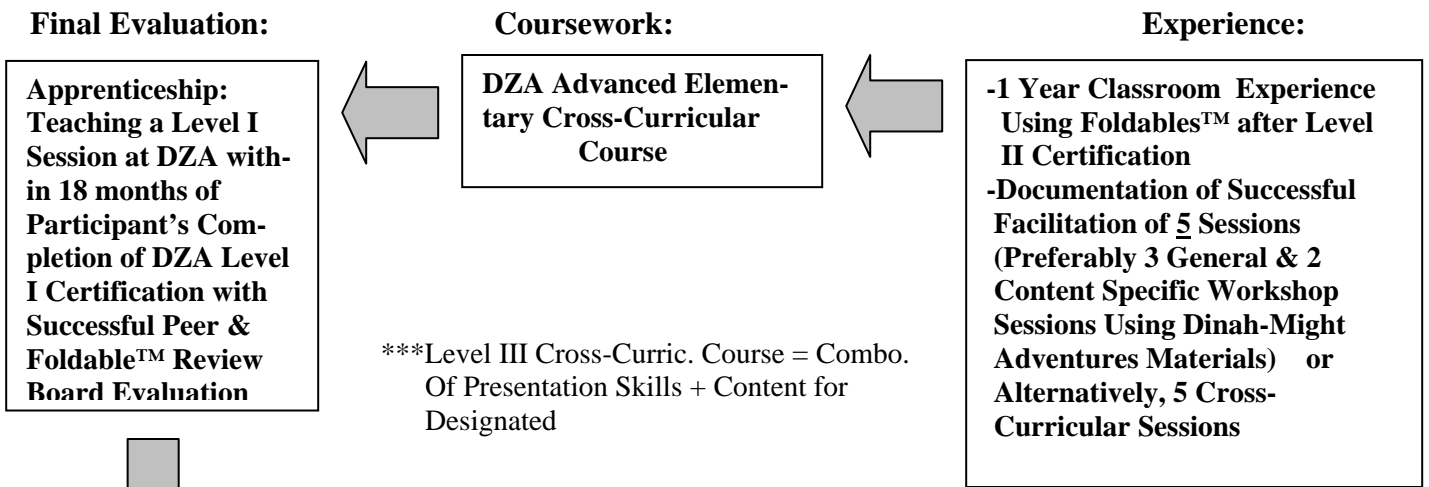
Final Evaluation:

Coursework:

Experience:

Apprenticeship: Teaching a Level I Session at DZA within 18 months of Participant's Completion of DZA Level I Certification with Successful Peer & Foldable™ Review Board Evaluation

DZA Advanced Elementary Cross-Curricular Course

-1 Year Classroom Experience Using Foldables™ after Level II Certification
-Documentation of Successful Facilitation of 5 Sessions (Preferably 3 General & 2 Content Specific Workshop Sessions Using Dinah-Might Adventures Materials) or Alternatively, 5 Cross-Curricular Sessions

***Level III Cross-Curric. Course = Combo. Of Presentation Skills + Content for Designated